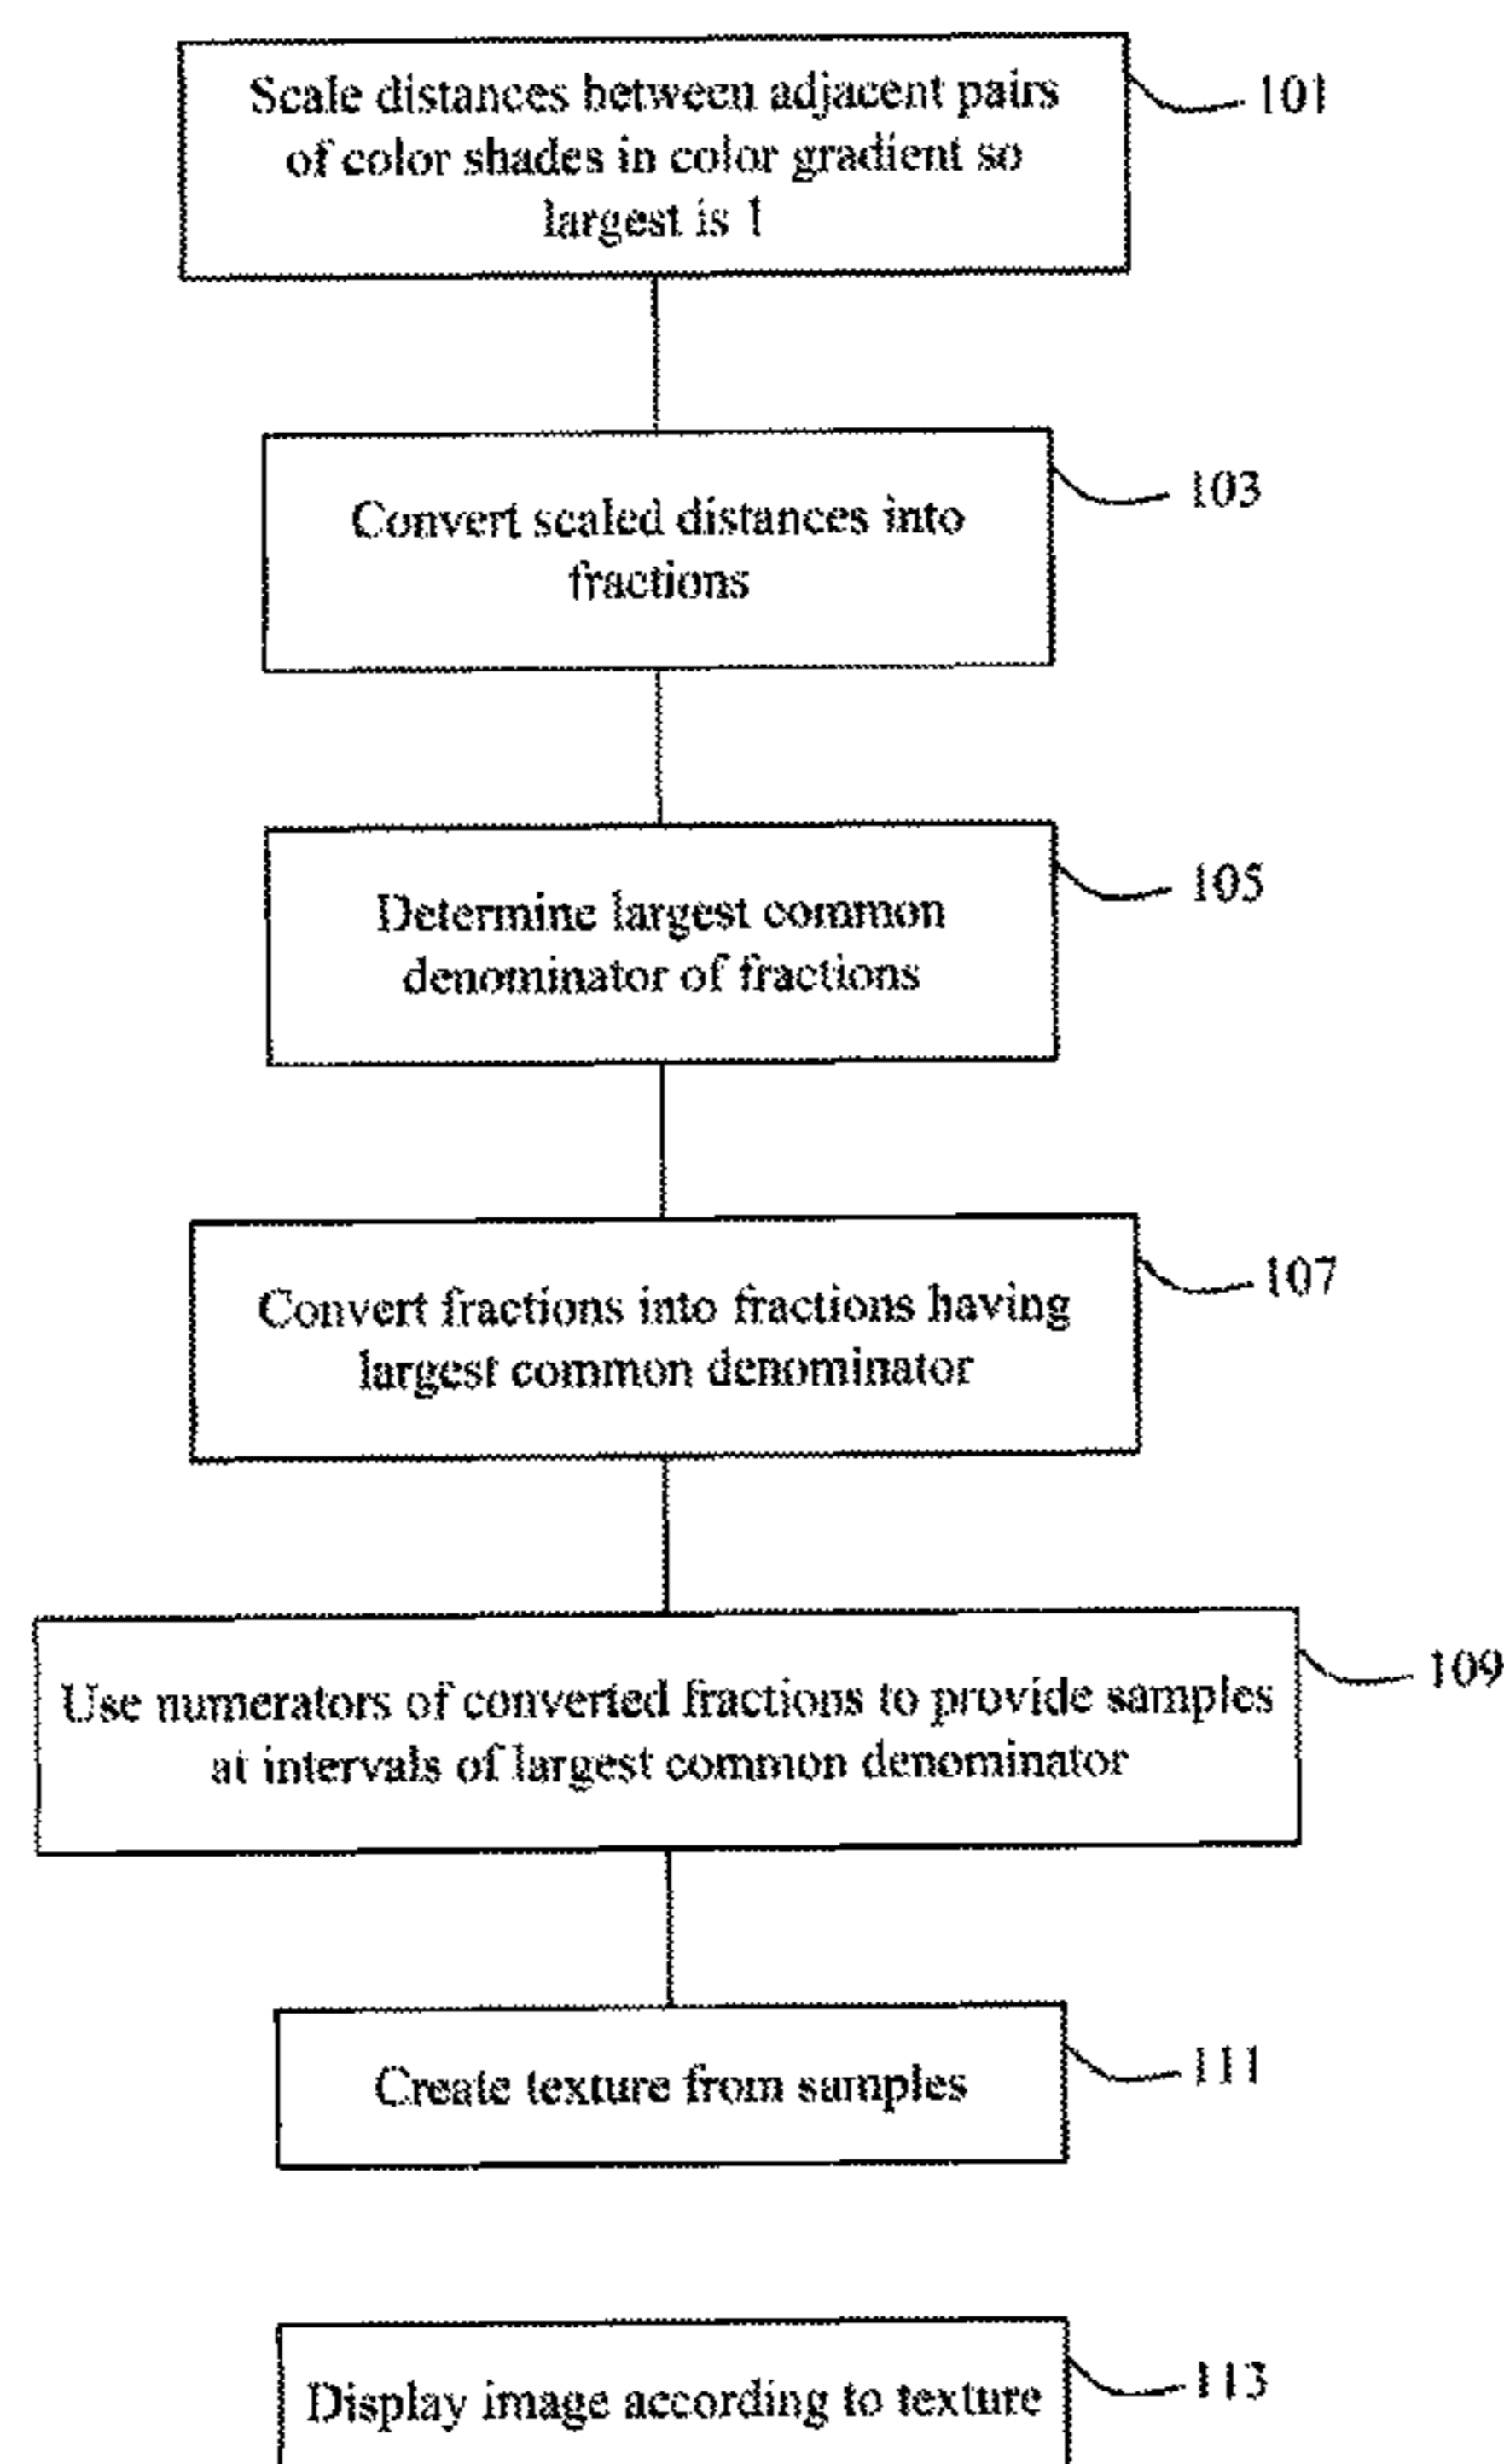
Scale distances between adjacent pairs of color shades in color gradient so largest is 1

101

Convert scaled distances into fractions

103

Determine largest common denominator of fractions

105

Convert fractions into fractions having largest common denominator

107

Use numerators of converted fractions to provide samples at intervals of largest common denominator

109

Create texture from samples

111

Display image according to texture

113